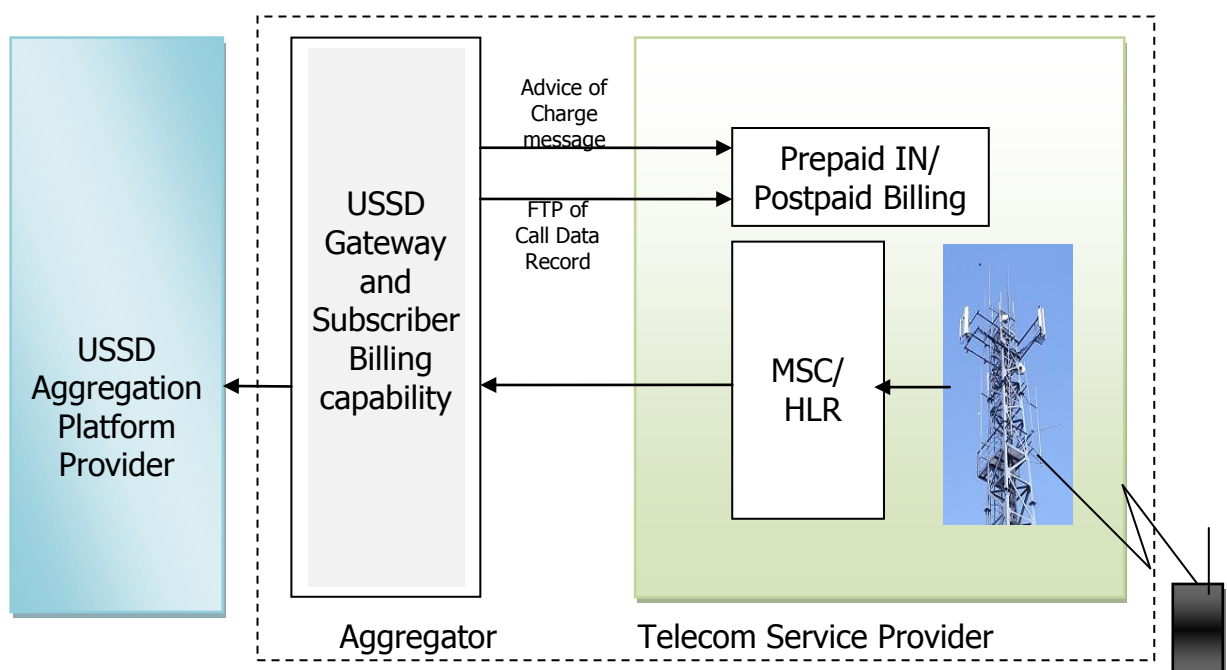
USSD Aggregation Platform Provider

USSD Gateway and Subscriber Billing capability

Advice of Charge message

FTP of Call Data Record

Prepaid IN/ Postpaid Billing

MSC/ HLR

Aggregator

Telecom Service Provider